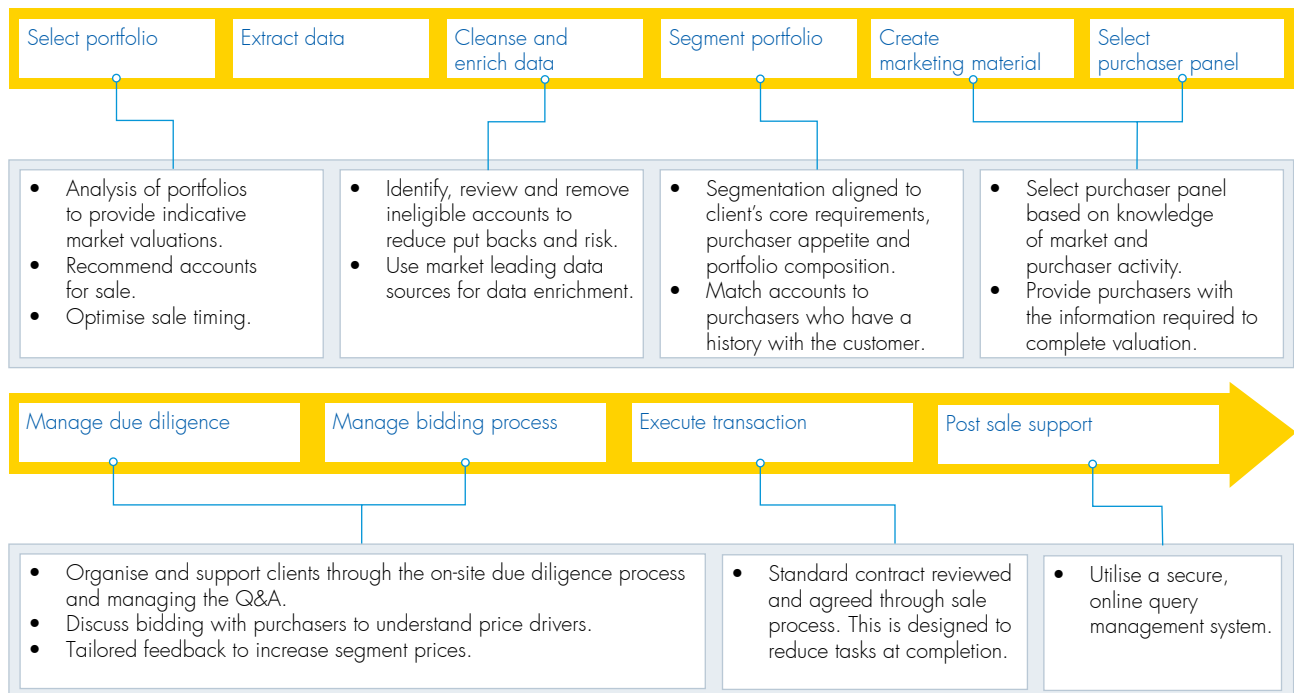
Select portfolio

Extract data

Cleanse and enrich data

Segment portfolio

Create marketing material

Select purchaser panel

- Analysis of portfolios to provide indicative market valuations.
- Recommend accounts for sale.
- Optimise sale timing.

- Identify, review and remove ineligible accounts to reduce put backs and risk.
- Use market leading data sources for data enrichment.

- Segmentation aligned to client’s core requirements, purchaser appetite and portfolio composition.
- Match accounts to purchasers who have a history with the customer.

- Select purchaser panel based on knowledge of market and purchaser activity.
- Provide purchasers with the information required to complete valuation.

Manage due diligence

Manage bidding process

Execute transaction

Post sale support

- Organise and support clients through the on-site due diligence process and managing the Q&A.
- Discuss bidding with purchasers to understand price drivers.
- Tailored feedback to increase segment prices.

- Standard contract reviewed and agreed through sale process. This is designed to reduce tasks at completion.

- Utilise a secure, online query management system.